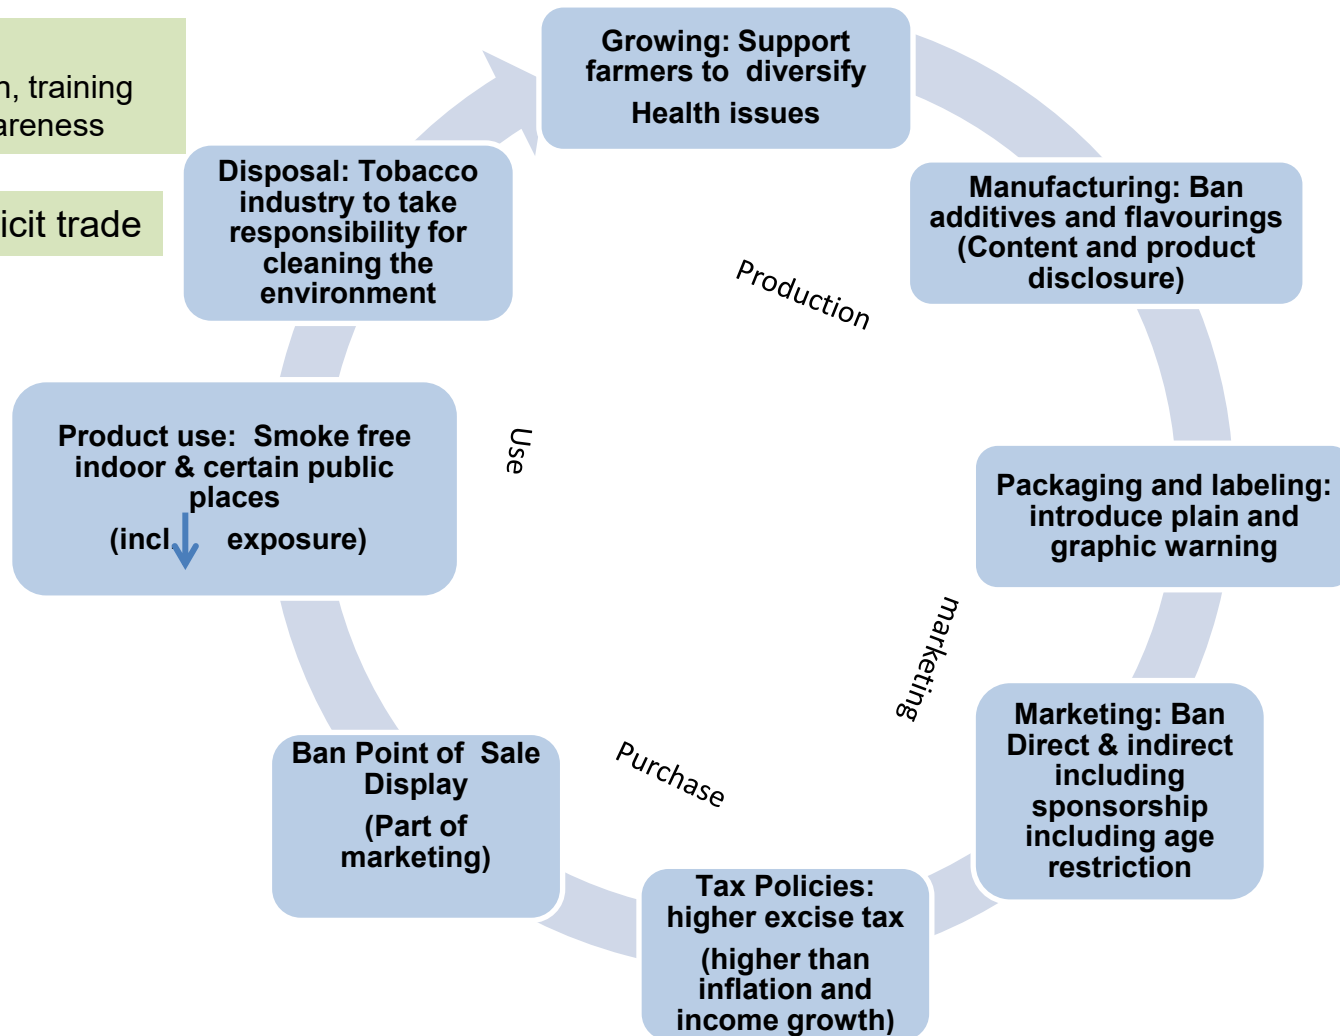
n, training
areness

icit trade

Growing: Support farmers to diversify
Health issues

Manufacturing: Ban additives and flavourings (Content and product disclosure)

Production

Packaging and labeling: introduce plain and graphic warning

marketing

Marketing: Ban Direct & indirect including sponsorship including age restriction

Tax Policies: higher excise tax
(higher than inflation and income growth)

Purchase

Ban Point of Sale Display
(Part of marketing)

Product use: Smoke free indoor & certain public places
(incl exposure)

Use

Disposal: Tobacco industry to take responsibility for cleaning the environment